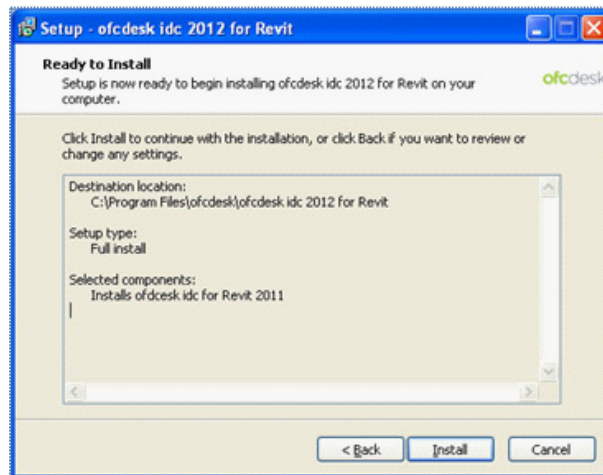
Setup - ofcdesk idc 2012 for Revit

Ready to Install

Setup is now ready to begin installing ofcdesk idc 2012 for Revit on your computer.

ofcdesk

Click Install to continue with the installation, or click Back if you want to review or change any settings.

Destination location:
C:\Program Files\ofcdesk\ofcdesk idc 2012 for Revit

Setup type:
Full install

Selected components:
Installs ofdcesk idc for Revit 2011

< Back
Install
Cancel